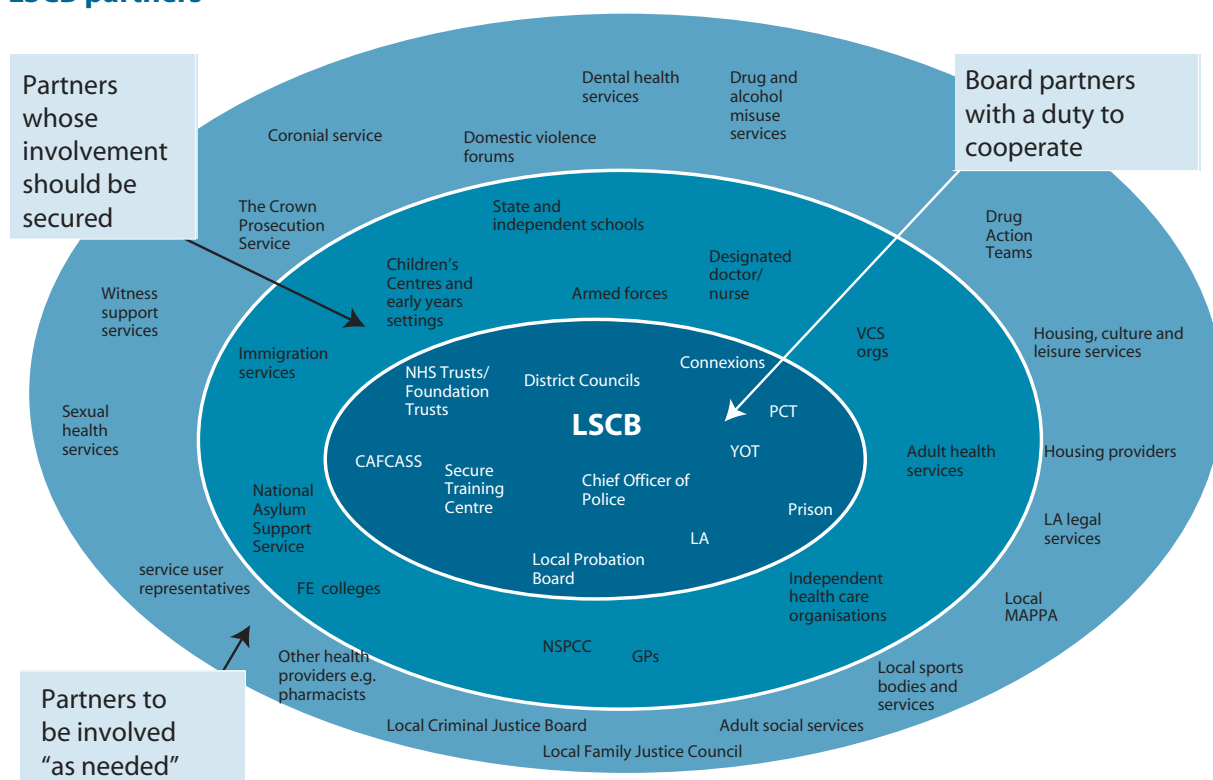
LSCB partners

Partners whose involvement should be secured

Board partners with a duty to cooperate

Dental health services

Drug and alcohol misuse services

Coronial service

Domestic violence forums

The Crown Prosecution Service

State and independent schools

Drug Action Teams

Children's Centres and early years settings

Designated doctor/ nurse

Armed forces

Witness support services

VCS orgs

Housing, culture and leisure services

Immigration services

Connexions

NHS Trusts/ Foundation Trusts

District Councils

PCT

LSCB

Sexual health services

YOT

Adult health services

Housing providers

CAFCASS

Secure Training Centre

Chief Officer of Police

National Asylum Support Service

Prison

LA legal services

LA

Local Probation Board

service user representatives

FE colleges

Independent health care organisations

Local MAPPA

NSPCC

GPs

Other health providers e.g. pharmacists

Local sports bodies and services

Local Criminal Justice Board

Adult social services

Local Family Justice Council

Partners to be involved "as needed"